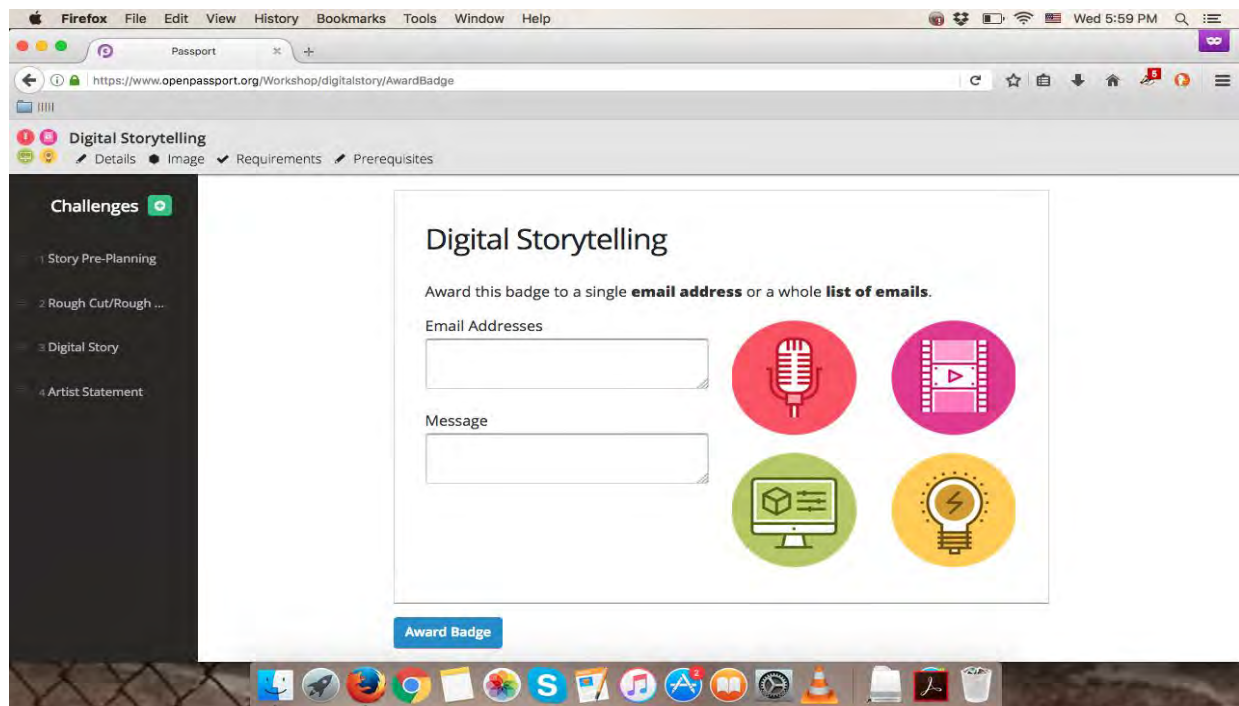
Firefox File Edit View History Bookmarks Tools Window Help

Wed 5:59 PM

Passport

https://www.openpassport.org/Workshop/digitalstory/AwardBadge

Digital Storytelling

Details Image Requirements Prerequisites

Challenges

1 Story Pre-Planning

2 Rough Cut/Rough ...

3 Digital Story

4 Artist Statement

Digital Storytelling

Award this badge to a single **email address** or a whole **list of emails**.

Email Addresses

Message

Award Badge